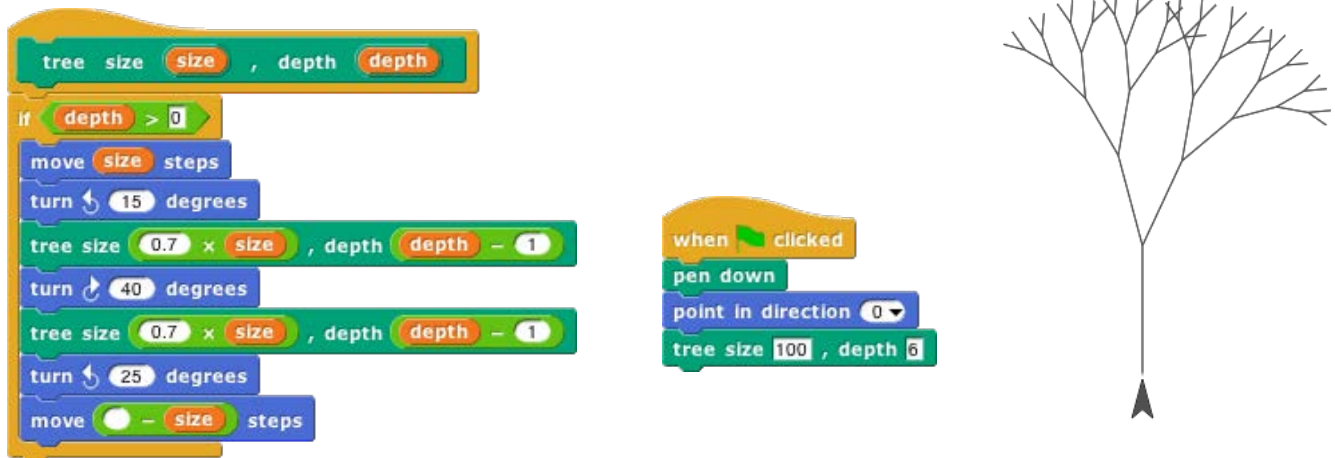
tree size (size) , depth (depth)

if (depth) > 0

move (size) steps

turn ↺ 15 degrees

tree size (0.7 × size) , depth (depth − 1)

turn ↻ 40 degrees

tree size (0.7 × size) , depth (depth − 1)

turn ↺ 25 degrees

move ( − size) steps

when clicked

pen down

point in direction 0

tree size 100 , depth 6